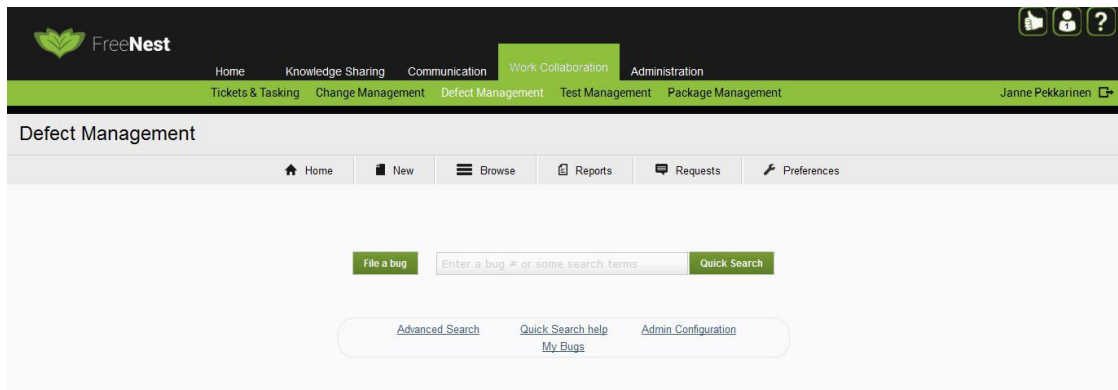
FreeNest

Home Knowledge Sharing Communication Work Collaboration Administration

Tickets & Tasking Change Management Defect Management Test Management Package Management

Janne Pekkarinen

Defect Management

Home New Browse Reports Requests Preferences

File a bug

Enter a bug # or some search terms

Quick Search

Advanced Search Quick Search help Admin Configuration
My Bugs